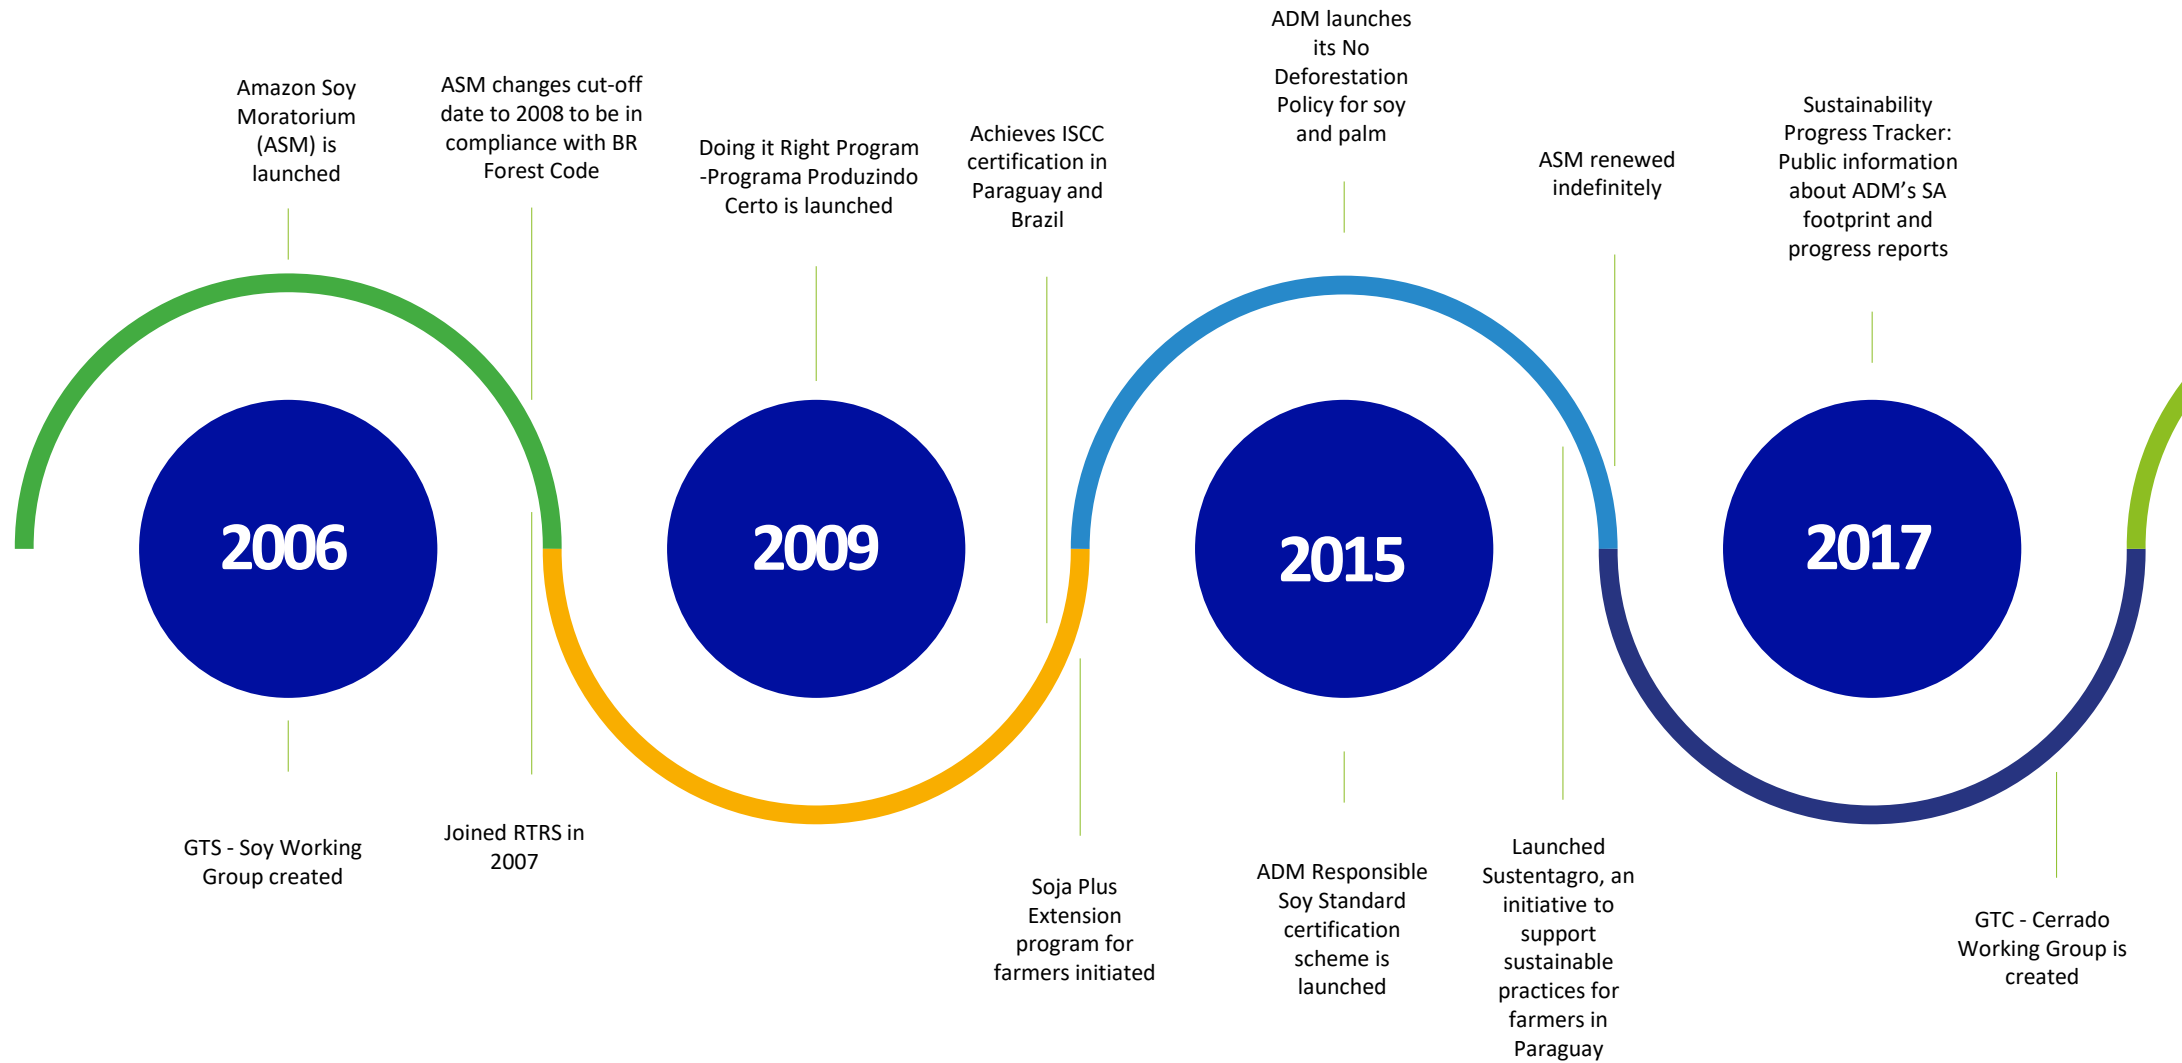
Amazon Soy Moratorium (ASM) is launched

ASM changes cut-off date to 2008 to be in compliance with BR Forest Code

Doing it Right Program -Programa Produzindo Certo is launched

Achieves ISCC certification in Paraguay and Brazil

ADM launches its No Deforestation Policy for soy and palm

ASM renewed indefinitely

Sustainability Progress Tracker: Public information about ADM's SA footprint and progress reports

2006

2009

2015

2017

GTS - Soy Working Group created

Joined RTRS in 2007

Soja Plus Extension program for farmers initiated

ADM Responsible Soy Standard certification scheme is launched

Launched Sustentagro, an initiative to support sustainable practices for farmers in Paraguay

GTC - Cerrado Working Group is created